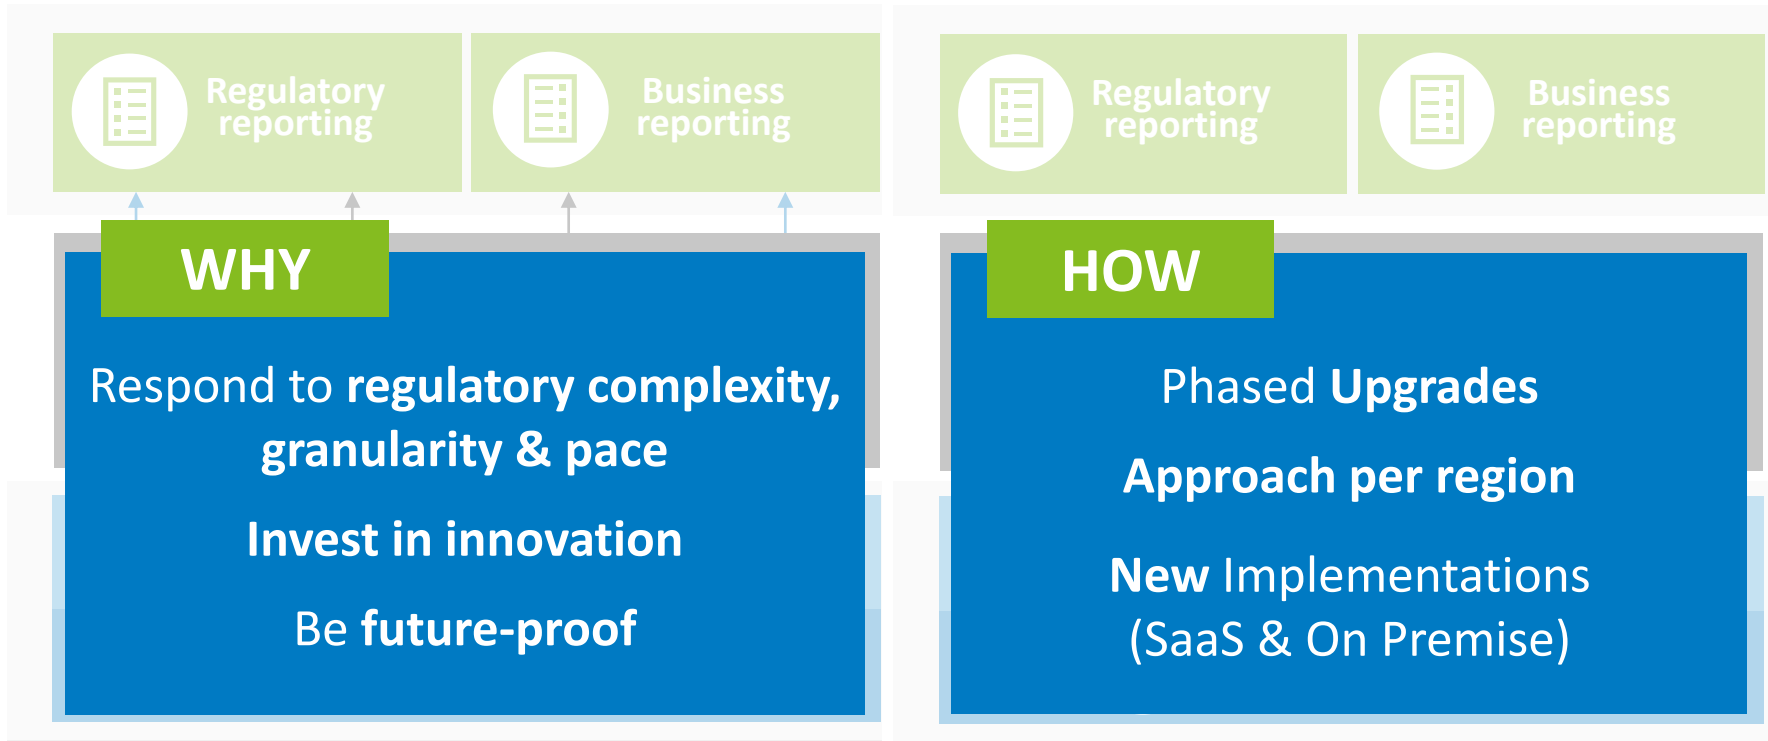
Regulatory reporting

Business reporting

WHY

Respond to regulatory complexity, granularity & pace

Invest in innovation

Be future-proof

Regulatory reporting

Business reporting

HOW

Phased Upgrades

Approach per region

New Implementations (SaaS & On Premise)